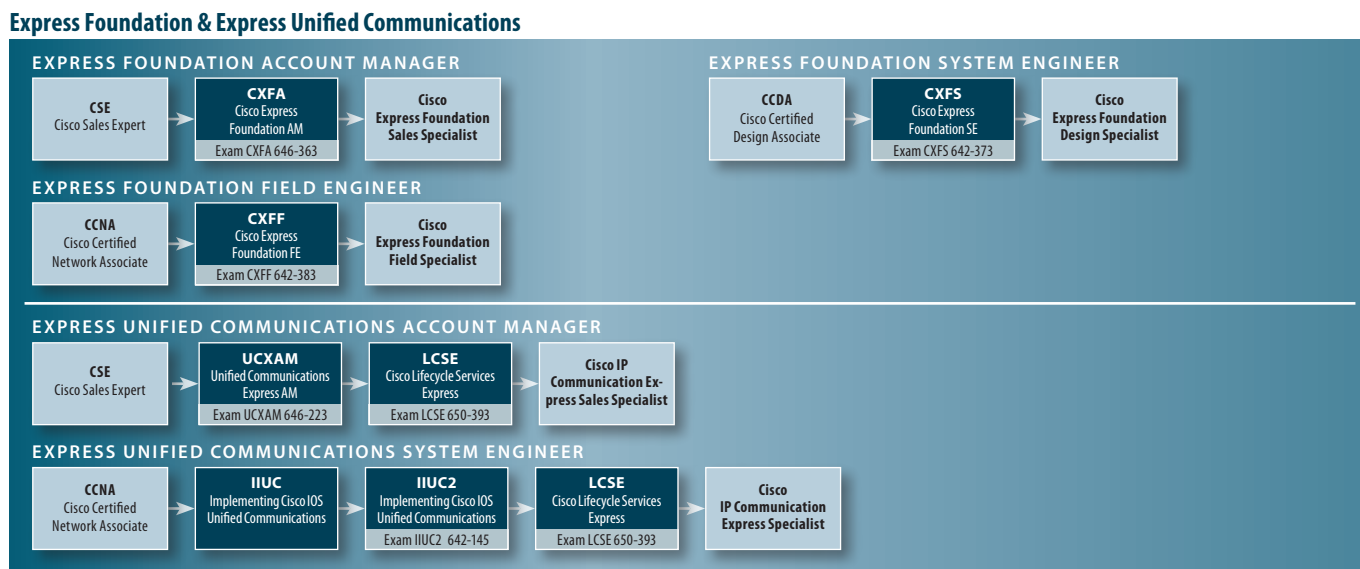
Express Foundation & Express Unified Communications

EXPRESS FOUNDATION ACCOUNT MANAGER

CSE
Cisco Sales Expert

CXFA
Cisco Express Foundation AM
Exam CXFA 646-363

Cisco
Express Foundation Sales Specialist

EXPRESS FOUNDATION SYSTEM ENGINEER

CCDA
Cisco Certified Design Associate

CXFS
Cisco Express Foundation SE
Exam CXFS 642-373

Cisco
Express Foundation Design Specialist

EXPRESS FOUNDATION FIELD ENGINEER

CCNA
Cisco Certified Network Associate

CXFF
Cisco Express Foundation FE
Exam CXFF 642-383

Cisco
Express Foundation Field Specialist

EXPRESS UNIFIED COMMUNICATIONS ACCOUNT MANAGER

CSE
Cisco Sales Expert

UCXAM
Unified Communications Express AM
Exam UCXAM 646-223

LCSE
Cisco Lifecycle Services Express
Exam LCSE 650-393

Cisco IP Communication Express Sales Specialist

EXPRESS UNIFIED COMMUNICATIONS SYSTEM ENGINEER

CCNA
Cisco Certified Network Associate

IIUC
Implementing Cisco IOS Unified Communications

IIUC2
Implementing Cisco IOS Unified Communications
Exam IIUC2 642-145

LCSE
Cisco Lifecycle Services Express
Exam LCSE 650-393

Cisco
IP Communication Express Specialist